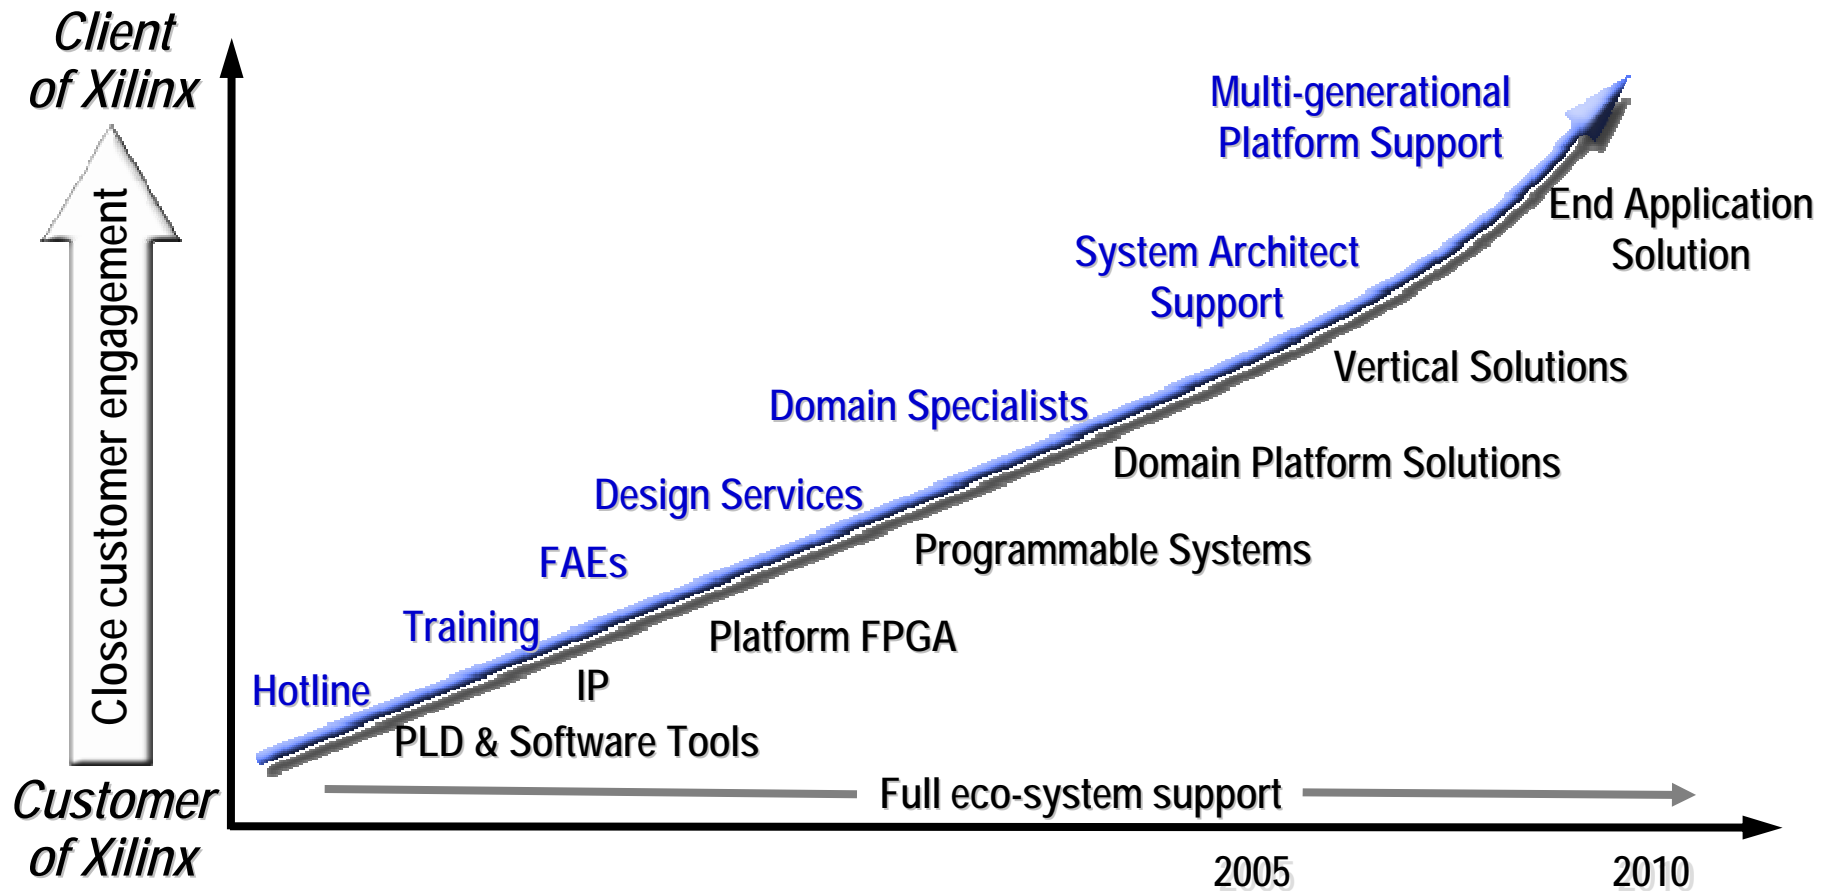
Client of Xilinx

Close customer engagement

Customer of Xilinx

Multi-generational Platform Support

End Application Solution

System Architect Support

Vertical Solutions

Domain Specialists

Domain Platform Solutions

Design Services

Programmable Systems

FAEs

Training

Platform FPGA

Hotline

IP

PLD & Software Tools

Full eco-system support

2005

2010